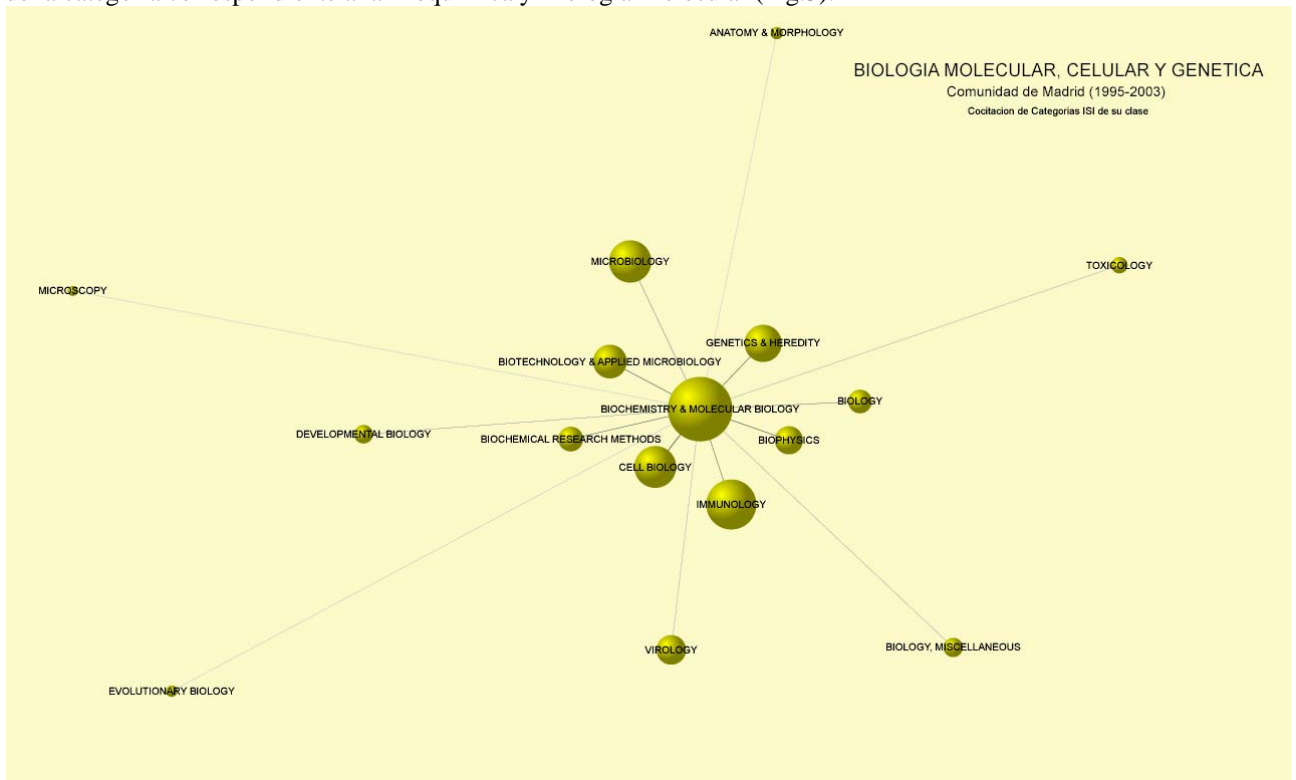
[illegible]

BIOLOGIA MOLECULAR, CELULAR Y GENETICA
Comunidad de Madrid (1995-2003)
Cocitacion de Categorias ISI de su clase

ANATOMY & MORPHOLOGY

MICROBIOLOGY

TOXICOLOGY

MICROSCOPY

GENETICS & HEREDITY

BIOTECHNOLOGY & APPLIED MICROBIOLOGY

BIOLOGY

BIOCHEMISTRY & MOLECULAR BIOLOGY

DEVELOPMENTAL BIOLOGY

BIOCHEMICAL RESEARCH METHODS

BIOPHYSICS

CELL BIOLOGY

IMMUNOLOGY

VIROLOGY

BIOLOGY, MISCELLANEOUS

EVOLUTIONARY BIOLOGY